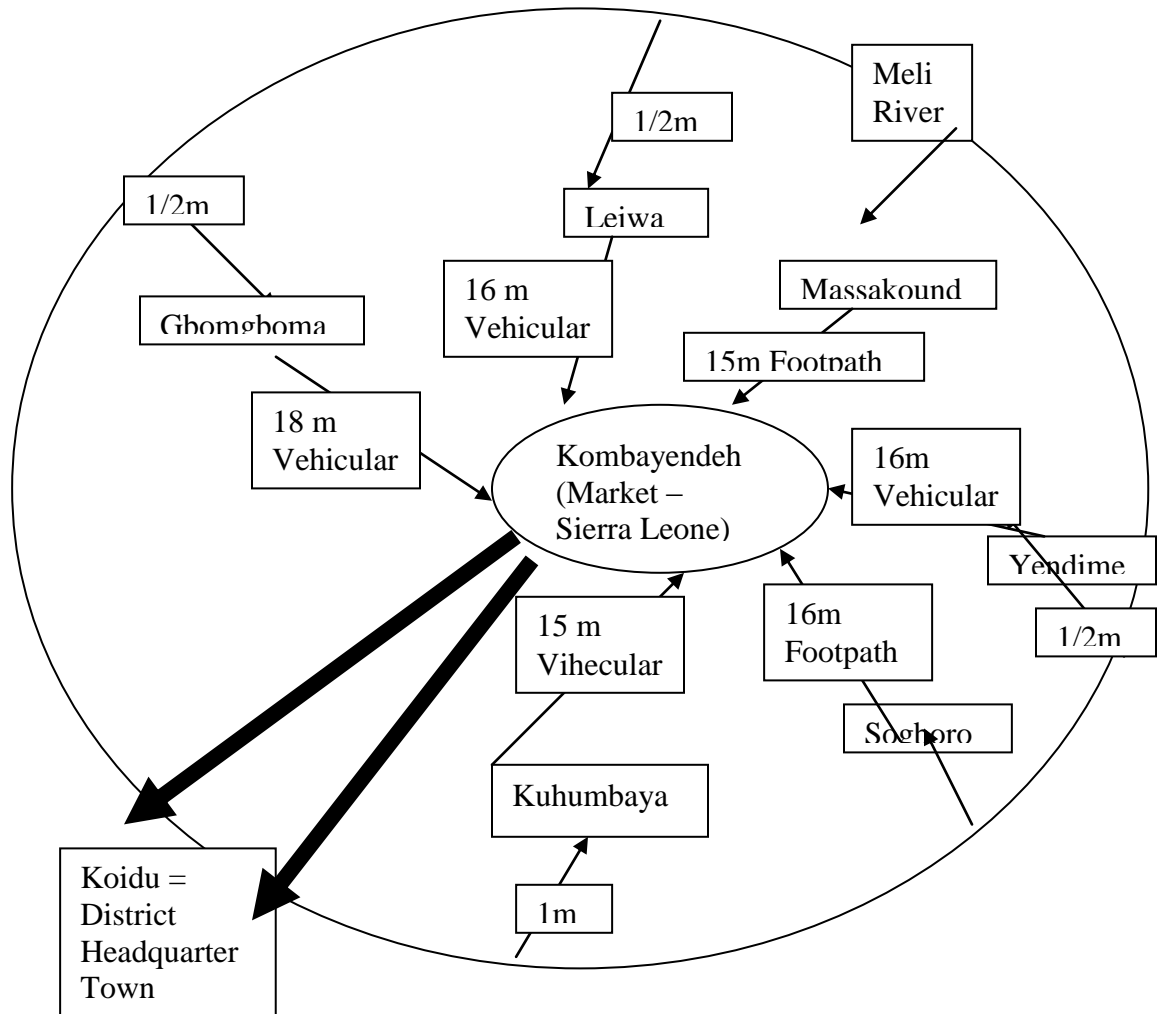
Meli River

1/2m

1/2m

Leiwa

16 m Vehicular

Massakound

Gbomgboma

15m Footpath

18 m Vehicular

Kombayendeh (Market – Sierra Leone)

16m Vehicular

Yendime

15 m Vihecular

16m Footpath

1/2m

Soghoro

Kuhumbaya

Koidu = District Headquarter Town

1m